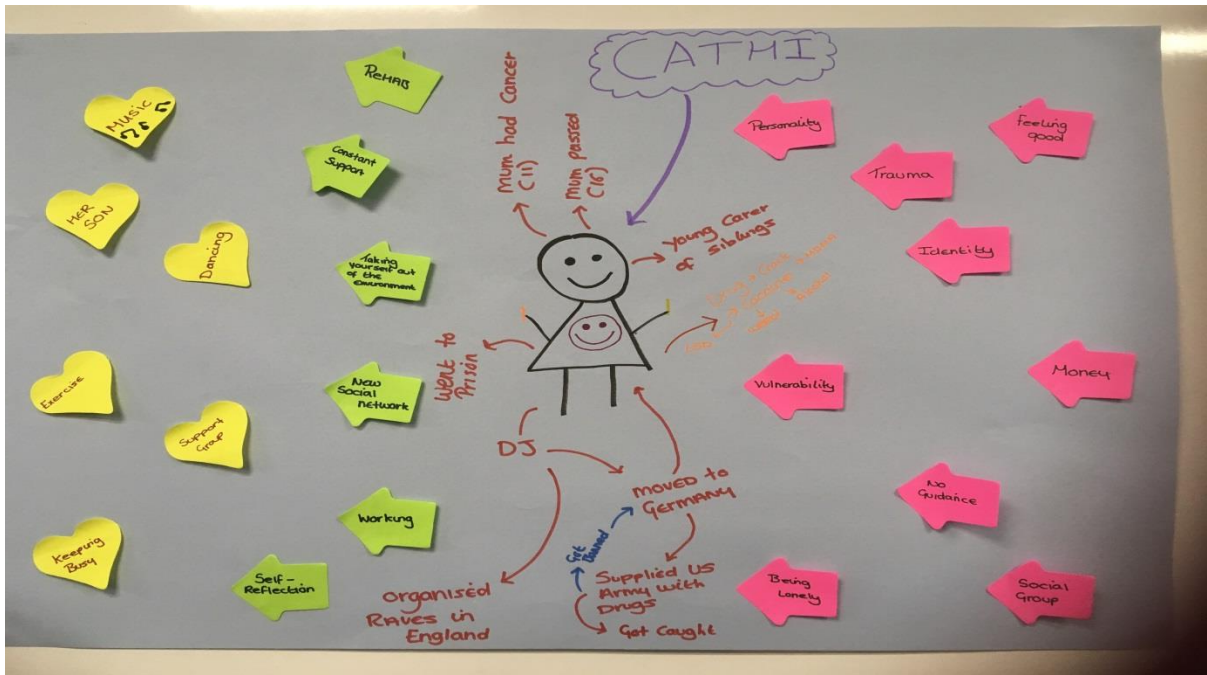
CATHI

Music

HER SON

Dancing

Exercise

Support Group

Keeping Busy

Rehab

Constant Support

Taking yourself out of the environment

New Social network

Working

Self-Reflection

Mum had Cancer (11)

Mum passed (16)

Young Carer of siblings

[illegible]

Went to Prison

DJ

Moved to Germany

Got Banned

Supplied US Army with Drugs

Got Caught

Organised Raves in England

Personality

Feeling good

Trauma

Identity

Vulnerability

Money

No Guidance

Being Lonely

Social Group